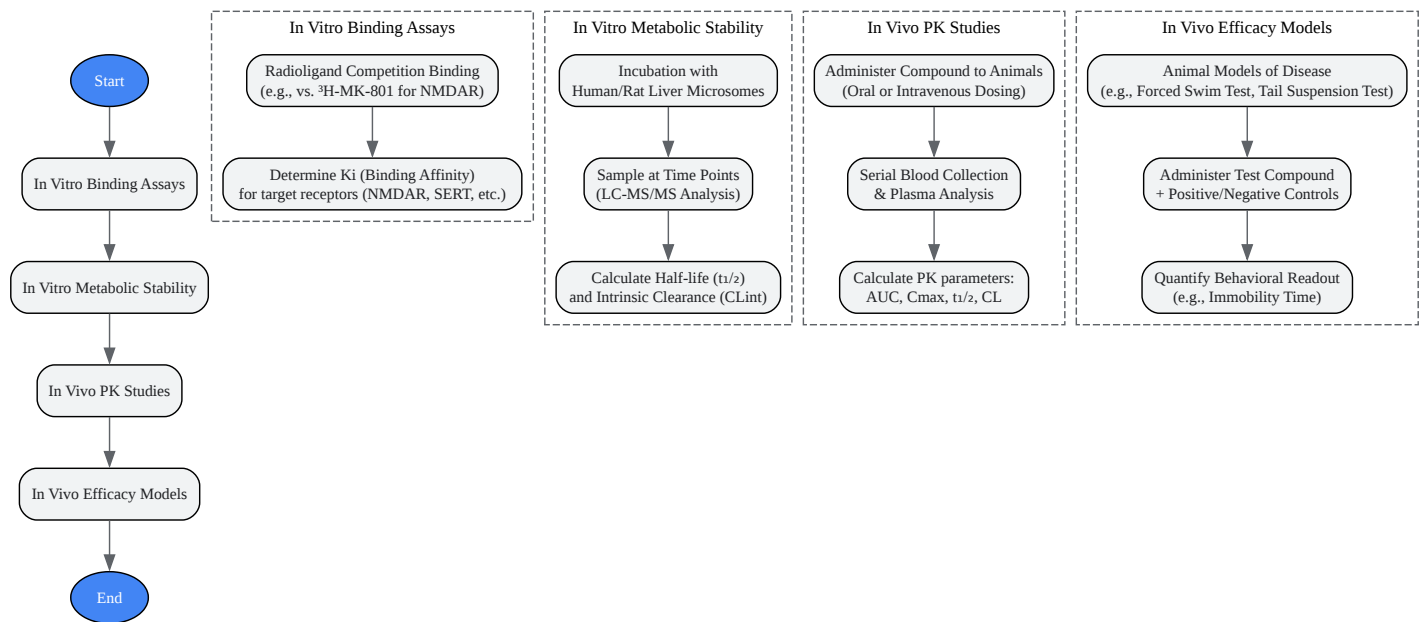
Start

In Vitro Binding Assays

In Vitro Metabolic Stability

In Vivo PK Studies

In Vivo Efficacy Models

End

In Vitro Binding Assays

Radioligand Competition Binding (e.g., vs. $^3$H-MK-801 for NMDAR)

Determine Ki (Binding Affinity) for target receptors (NMDAR, SERT, etc.)

In Vitro Metabolic Stability

Incubation with Human/Rat Liver Microsomes

Sample at Time Points (LC-MS/MS Analysis)

Calculate Half-life ($t_{1/2}$) and Intrinsic Clearance (CLint)

In Vivo PK Studies

Administer Compound to Animals (Oral or Intravenous Dosing)

Serial Blood Collection & Plasma Analysis

Calculate PK parameters: AUC, Cmax, $t_{1/2}$, CL

In Vivo Efficacy Models

Animal Models of Disease (e.g., Forced Swim Test, Tail Suspension Test)

Administer Test Compound + Positive/Negative Controls

Quantify Behavioral Readout (e.g., Immobility Time)